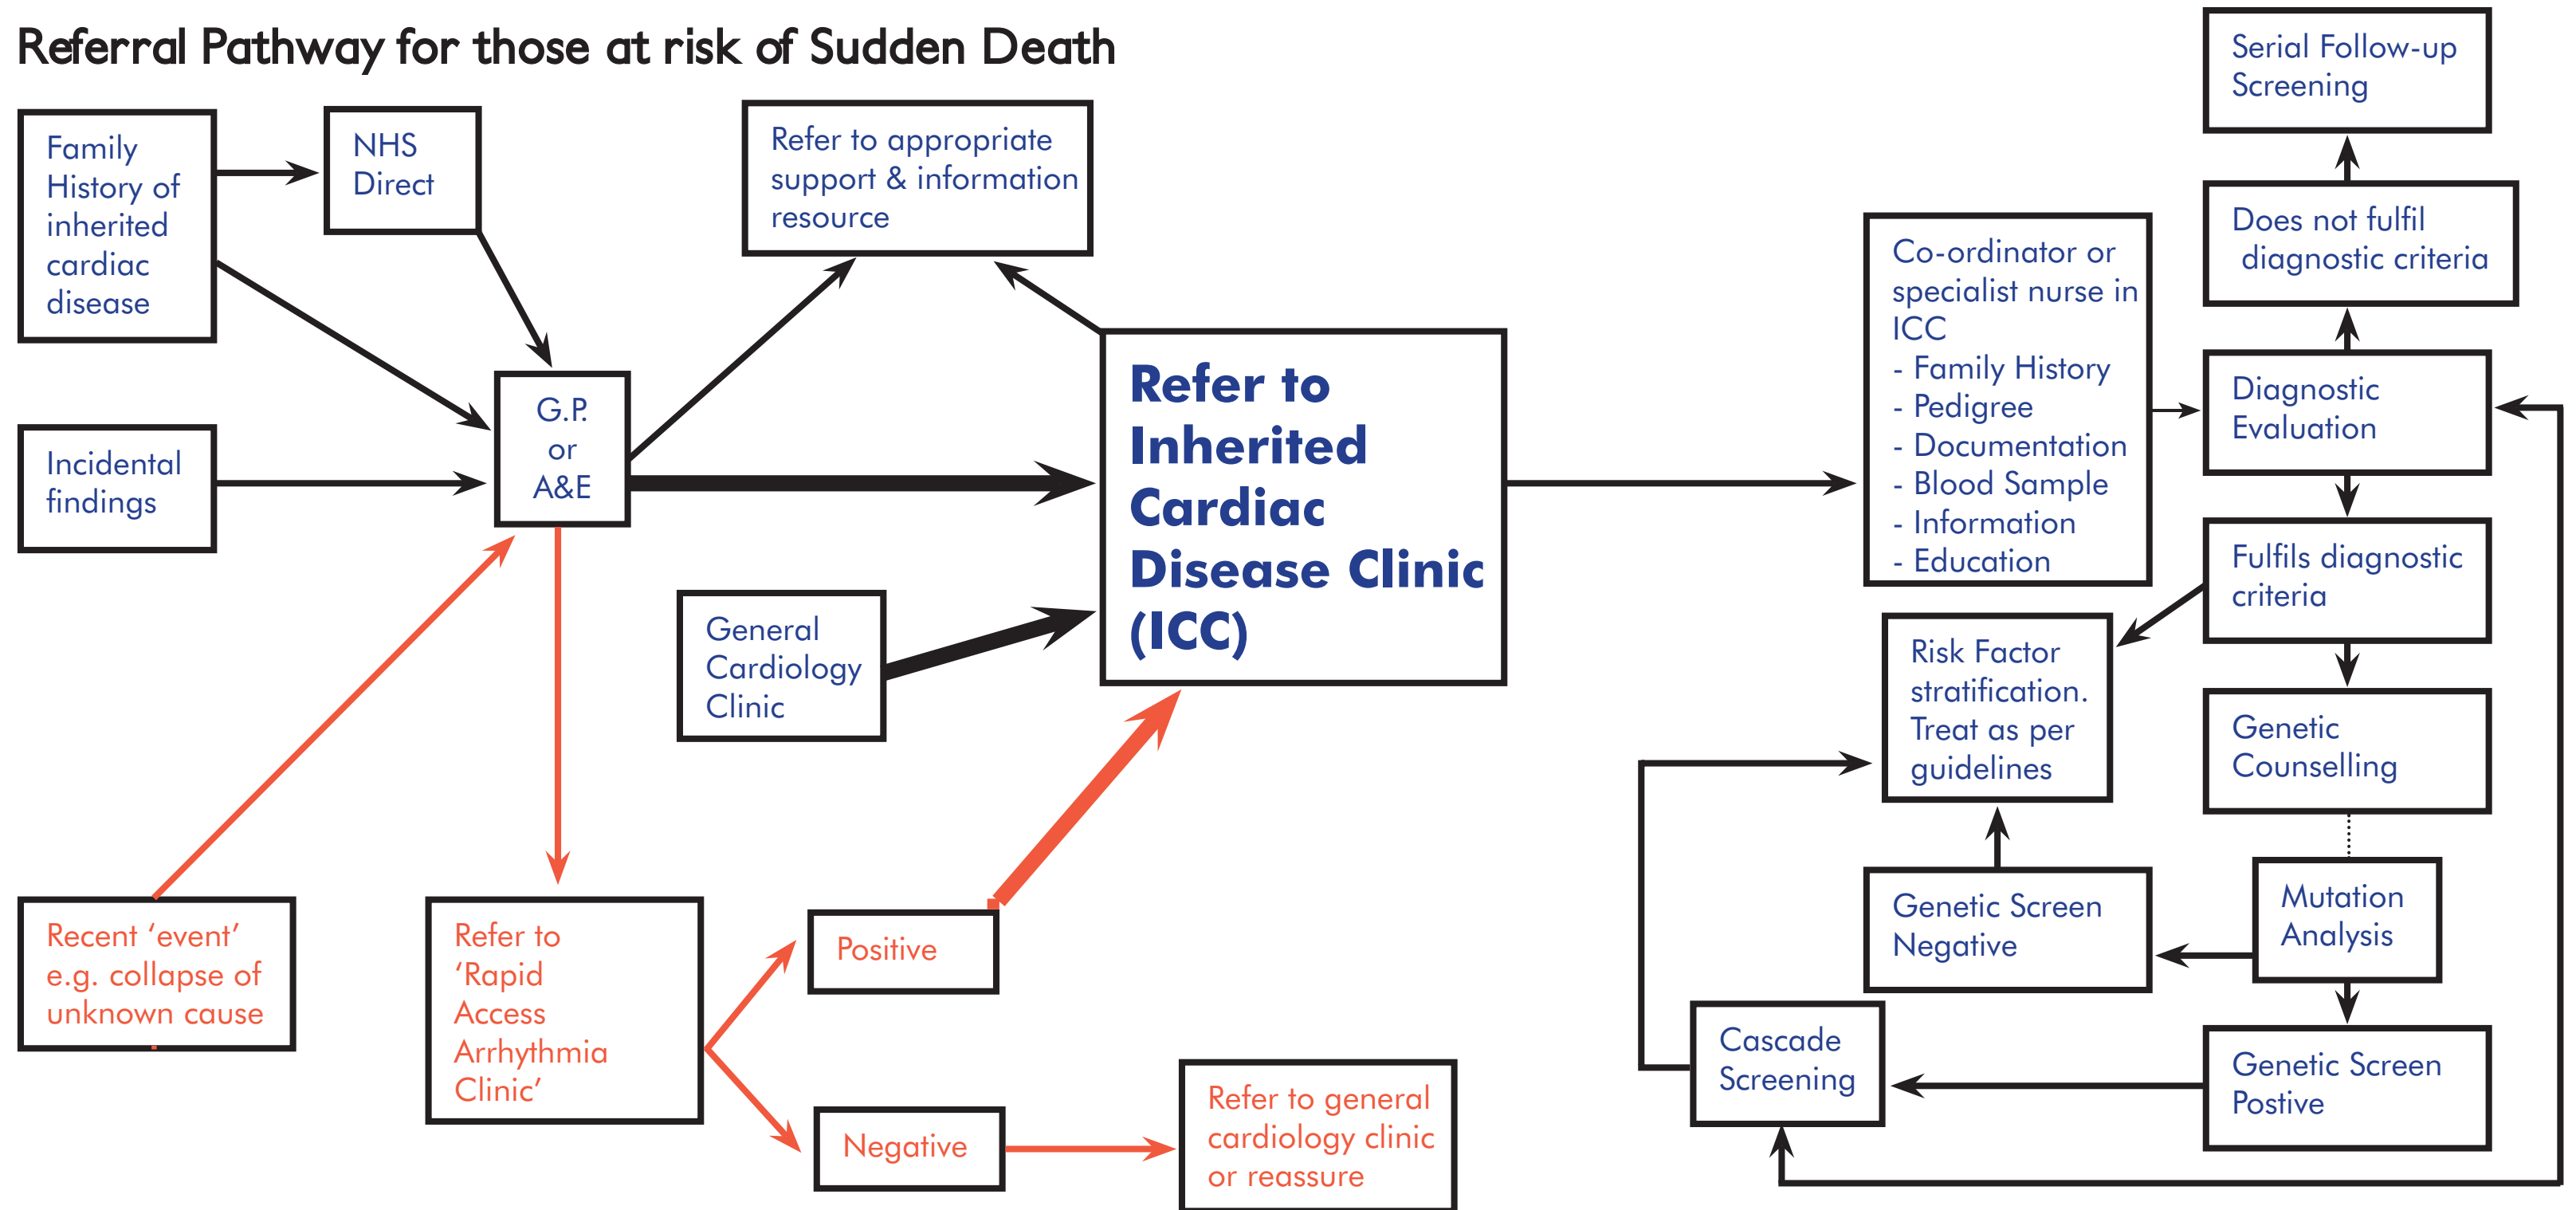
Referral Pathway for those at risk of Sudden Death

Family History of inherited cardiac disease

NHS Direct

Refer to appropriate support & information resource

Incidental findings

G.P. or A&E

Refer to Inherited Cardiac Disease Clinic (ICC)

General Cardiology Clinic

Recent 'event' e.g. collapse of unknown cause

Refer to 'Rapid Access Arrhythmia Clinic'

Positive

Negative

Refer to general cardiology clinic or reassure

Serial Follow-up Screening

Does not fulfil diagnostic criteria

Co-ordinator or specialist nurse in ICC
- Family History
- Pedigree
- Documentation
- Blood Sample
- Information
- Education

Diagnostic Evaluation

Fulfils diagnostic criteria

Risk Factor stratification. Treat as per guidelines

Genetic Counselling

Genetic Screen Negative

Mutation Analysis

Cascade Screening

Genetic Screen Postive